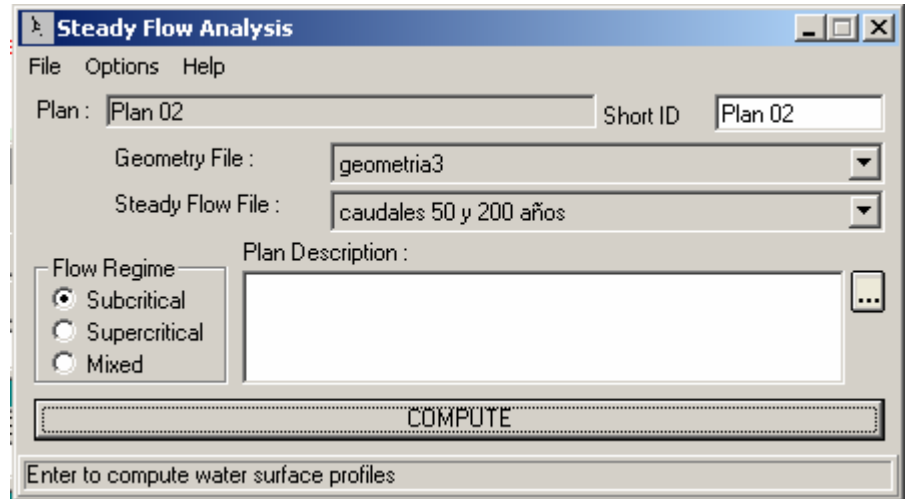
Steady Flow Analysis

File Options Help

Plan : Plan 02 Short ID Plan 02

Geometry File : geometria3

Steady Flow File : caudales 50 y 200 años

Flow Regime
Subcritical
Supercritical
Mixed

Plan Description :

...

COMPUTE

Enter to compute water surface profiles